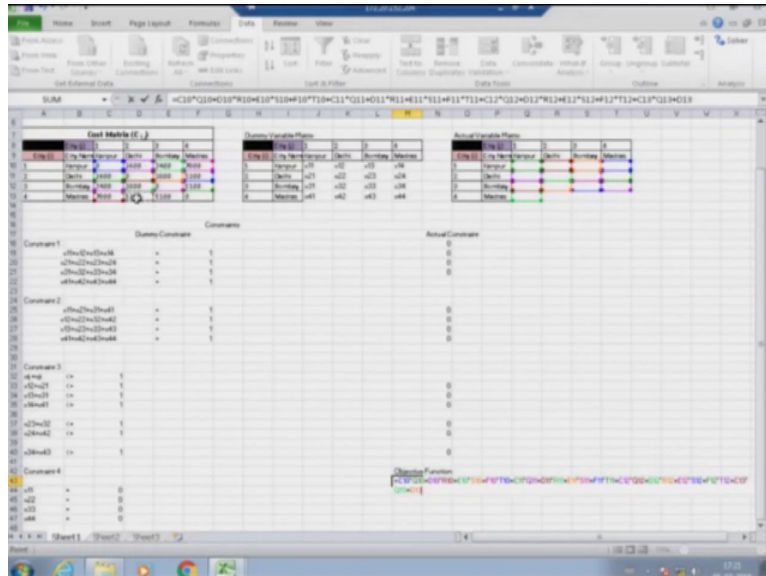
File Home Insert Page Layout Formulas Data Review View

From Access From Web From Text From Other Sources Existing Connections Refresh All Connections Properties Edit Links Sort Filter Clear Reapply Advanced Text to Columns Remove Duplicates Data Validation Consolidate What-If Analysis Group Ungroup Subtotal Solver

Get External Data Connections Sort & Filter Data Tools Outline Analysis

SUM =C10*Q10+D10*R10+E10*S10+F10*T10+C11*Q11+D11*R11+E11*S11+F11*T11+C12*Q12+D12*R12+E12*S12+F12*T12+C13*Q13+D13

Cost Matrix ($C_{ij}$)

| City ID | City Name | 1 Kanpur | 2 Delhi | 3 Bombay | 4 Madras |
|---|---|---|---|---|---|
| 1 | Kanpur | | 600 | 1400 | 1600 |
| 2 | Delhi | 600 | | 1600 | 1100 |
| 3 | Bombay | 1400 | 1600 | | 1100 |
| 4 | Madras | 1600 | | 1100 | |

Dummy Variable Matrix

| City ID | City Name | Kanpur | Delhi | Bombay | Madras |
|---|---|---|---|---|---|
| 1 | Kanpur | x11 | x12 | x13 | x14 |
| 2 | Delhi | x21 | x22 | x23 | x24 |
| 3 | Bombay | x31 | x32 | x33 | x34 |
| 4 | Madras | x41 | x42 | x43 | x44 |

Actual Variable Matrix

| City ID | City Name | Kanpur | Delhi | Bombay | Madras |
|---|---|---|---|---|---|
| 1 | Kanpur | | | | |
| 2 | Delhi | | | | |
| 3 | Bombay | | | | |
| 4 | Madras | | | | |

Constraints

Dummy Constraint

Actual Constraint

Constraint 1
x11+x12+x13+x14 = 1 0
x21+x22+x23+x24 = 1 0
x31+x32+x33+x34 = 1 0
x41+x42+x43+x44 = 1 0

Constraint 2
x11+x21+x31+x41 = 1 0
x12+x22+x32+x42 = 1 0
x13+x23+x33+x43 = 1 0
x14+x24+x34+x44 = 1 0

Constraint 3
xij+xji <= 1 0
x12+x21 <= 1 0
x13+x31 <= 1 0
x14+x41 <= 1 0

x23+x32 <= 1 0
x24+x42 <= 1 0

x34+x43 <= 1 0

Constraint 4
x11 = 0
x22 = 0
x33 = 0
x44 = 0

Objective Function
=C10*Q10+D10*R10+E10*S10+F10*T10+C11*Q11+D11*R11+E11*S11+F11*T11+C12*Q12+D12*R12+E12*S12+F12*T12+C13*Q13+D13

Sheet1 Sheet2 Sheet3

Point